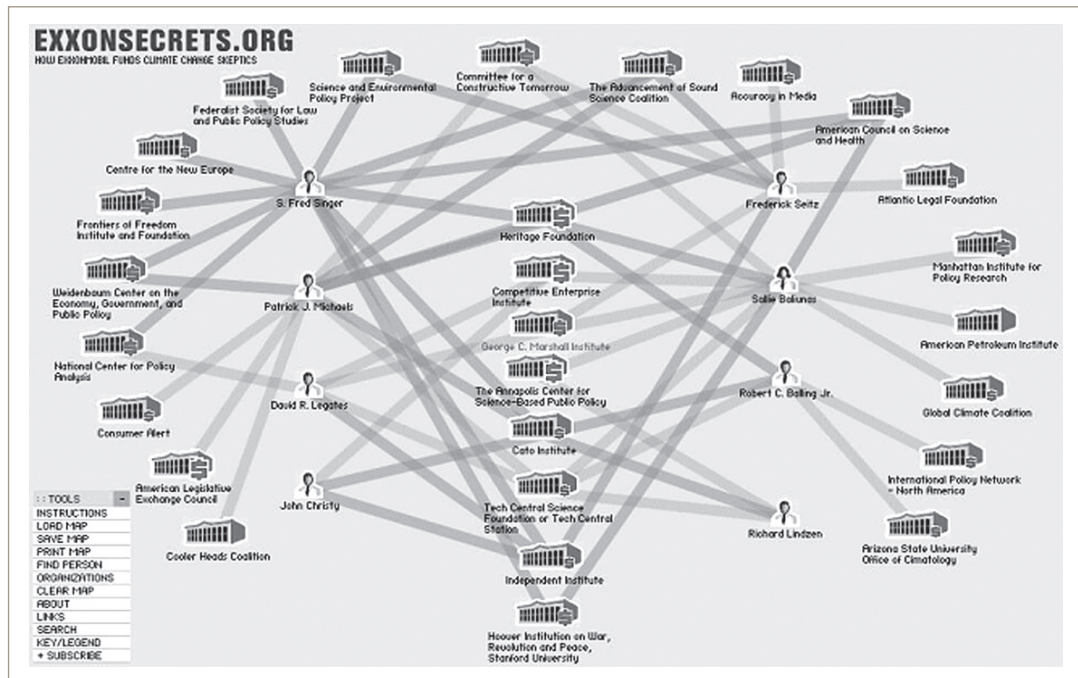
EXXONSECRETS.ORG
HOW EXXONMOBIL FUNDS CLIMATE CHANGE SKEPTICS

Federalist Society for Law and Public Policy Studies

Science and Environmental Policy Project

Committee for a Constructive Tomorrow

The Advancement of Sound Science Coalition

Accuracy in Media

American Council on Science and Health

Centre for the New Europe

S. Fred Singer

Frederick Seitz

Atlantic Legal Foundation

Frontiers of Freedom Institute and Foundation

Heritage Foundation

Weidenbaum Center on the Economy, Government, and Public Policy

Patrick J. Michaels

Competitive Enterprise Institute

Sallie Baliunas

Manhattan Institute for Policy Research

George C. Marshall Institute

American Petroleum Institute

National Center for Policy Analysis

The Annapolis Center for Science-Based Public Policy

David R. Legates

Robert C. Balling Jr.

Global Climate Coalition

Consumer Alert

Cato Institute

American Legislative Exchange Council

International Policy Network - North America

John Christy

Tech Central Science Foundation or Tech Central Station

Richard Lindzen

Cooler Heads Coalition

Arizona State University Office of Cimatology

Independent Institute

Hoover Institution on War, Revolution and Peace, Stanford University

: : TOOLS
INSTRUCTIONS
LOAD MAP
SAVE MAP
PRINT MAP
FIND PERSON
ORGANIZATIONS
CLEAR MAP
ABOUT
LINKS
SEARCH
KEY/LEGEND
+ SUBSCRIBE